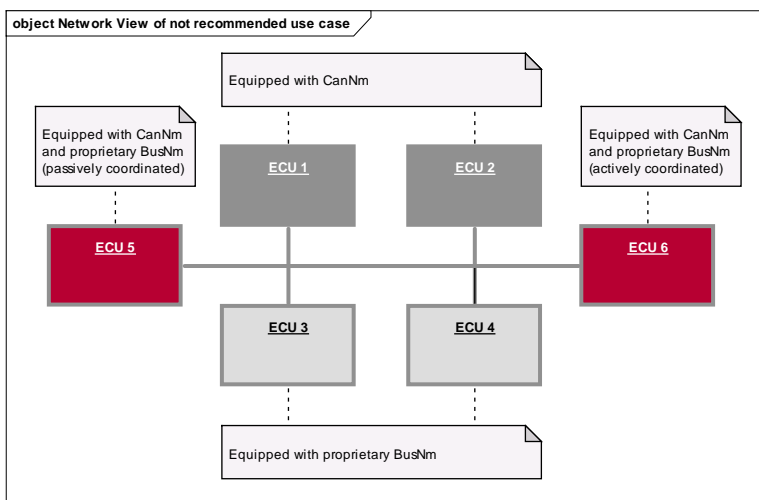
object Network View of not recommended use case

Equipped with CanNm

Equipped with CanNm and proprietary BusNm (passively coordinated)

Equipped with CanNm and proprietary BusNm (actively coordinated)

ECU 1

ECU 2

ECU 5

ECU 6

ECU 3

ECU 4

Equipped with proprietary BusNm